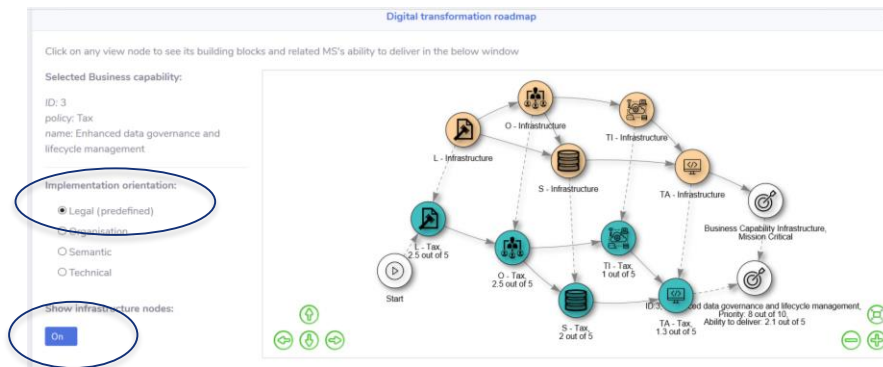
Digital transformation roadmap

Click on any view node to see its building blocks and related MS's ability to deliver in the below window

Selected Business capability:

ID: 3
policy: Tax
name: Enhanced data governance and lifecycle management

Implementation orientation:

Legal (predefined)
Organisation
Semantic
Technical

Show infrastructure nodes:

On

O - Infrastructure
TI - Infrastructure
L - Infrastructure
S - Infrastructure
TA - Infrastructure
Business Capability Infrastructure, Mission Critical
L - Tax, 2.5 out of 5
O - Tax, 2.5 out of 5
TI - Tax, 1 out of 5
Start
S - Tax, 2 out of 5
TA - Tax, 1.3 out of 5
ID: 3 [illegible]ed data governance and lifecycle management, Priority: 8 out of 10, Ability to deliver: 2.1 out of 5